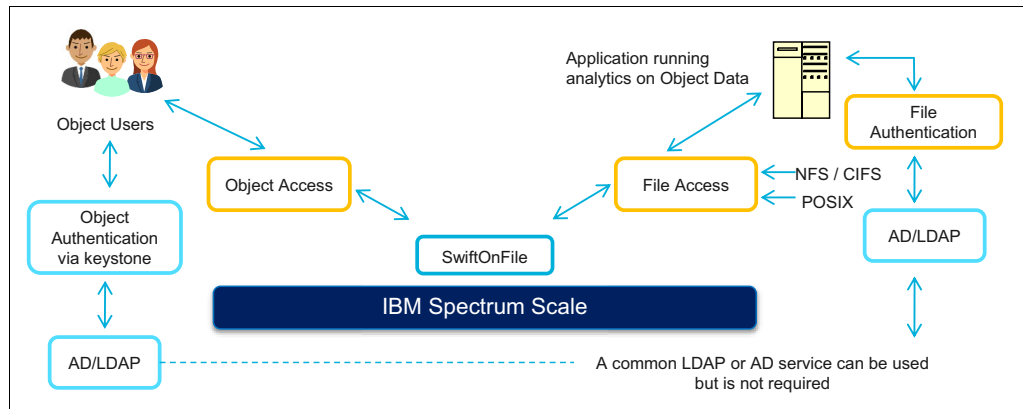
Object Users

Object Authentication via keystone

AD/LDAP

Object Access

SwiftOnFile

IBM Spectrum Scale

Application running analytics on Object Data

File Access

NFS / CIFS

POSIX

File Authentication

AD/LDAP

A common LDAP or AD service can be used but is not required